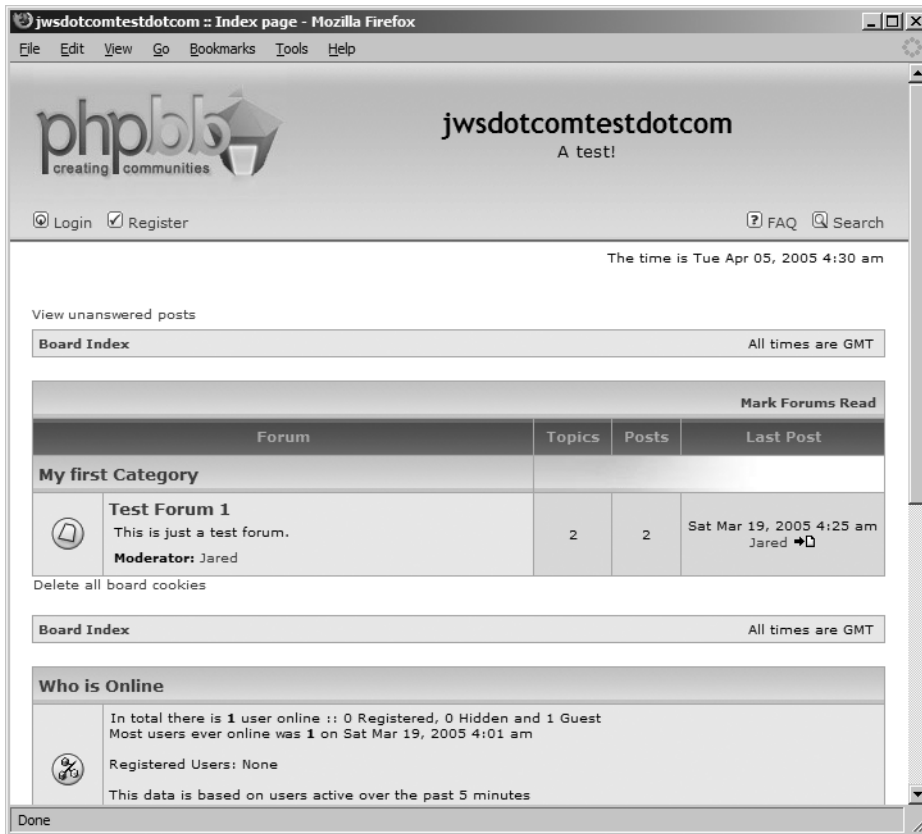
jwsdotcomtestdotcom :: Index page - Mozilla Firefox

File Edit View Go Bookmarks Tools Help

phpBB creating communities

jwsdotcomtestdotcom
A test!

Login Register

FAQ Search

The time is Tue Apr 05, 2005 4:30 am

View unanswered posts

Board Index All times are GMT

Mark Forums Read

| Forum | Topics | Posts | Last Post |
|---|---|---|---|
| My first Category | | | |
| Test Forum 1<br>This is just a test forum.<br>Moderator: Jared | 2 | 2 | Sat Mar 19, 2005 4:25 am<br>Jared |

Delete all board cookies

Board Index All times are GMT

Who is Online

In total there is 1 user online :: 0 Registered, 0 Hidden and 1 Guest
Most users ever online was 1 on Sat Mar 19, 2005 4:01 am

Registered Users: None

This data is based on users active over the past 5 minutes

Done